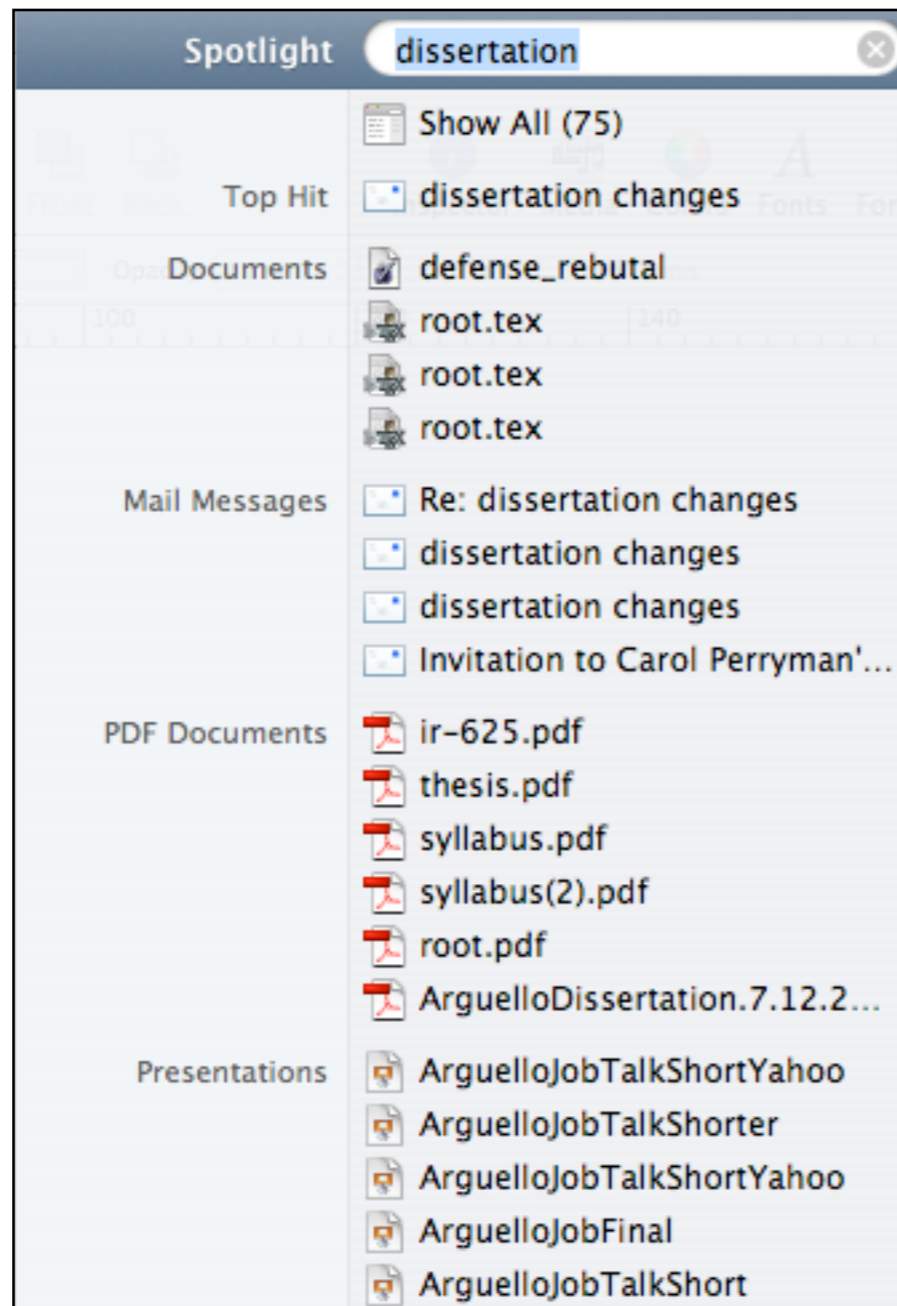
Spotlight dissertation

Show All (75)

Top Hit dissertation changes

Documents defense_rebutal
root.tex
root.tex
root.tex

Mail Messages Re: dissertation changes
dissertation changes
dissertation changes
Invitation to Carol Perryman'...

PDF Documents ir-625.pdf
thesis.pdf
syllabus.pdf
syllabus(2).pdf
root.pdf
ArguelloDissertation.7.12.2...

Presentations ArguelloJobTalkShortYahoo
ArguelloJobTalkShorter
ArguelloJobTalkShortYahoo
ArguelloJobFinal
ArguelloJobTalkShort